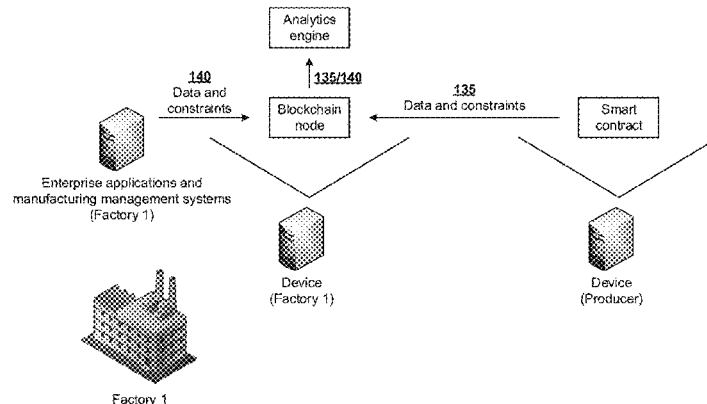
Analytics engine

140
Data and constraints

135/140

Blockchain node

135
Data and constraints

Smart contract

Enterprise applications and manufacturing management systems (Factory 1)

Device (Factory 1)

Device (Producer)

Factory 1